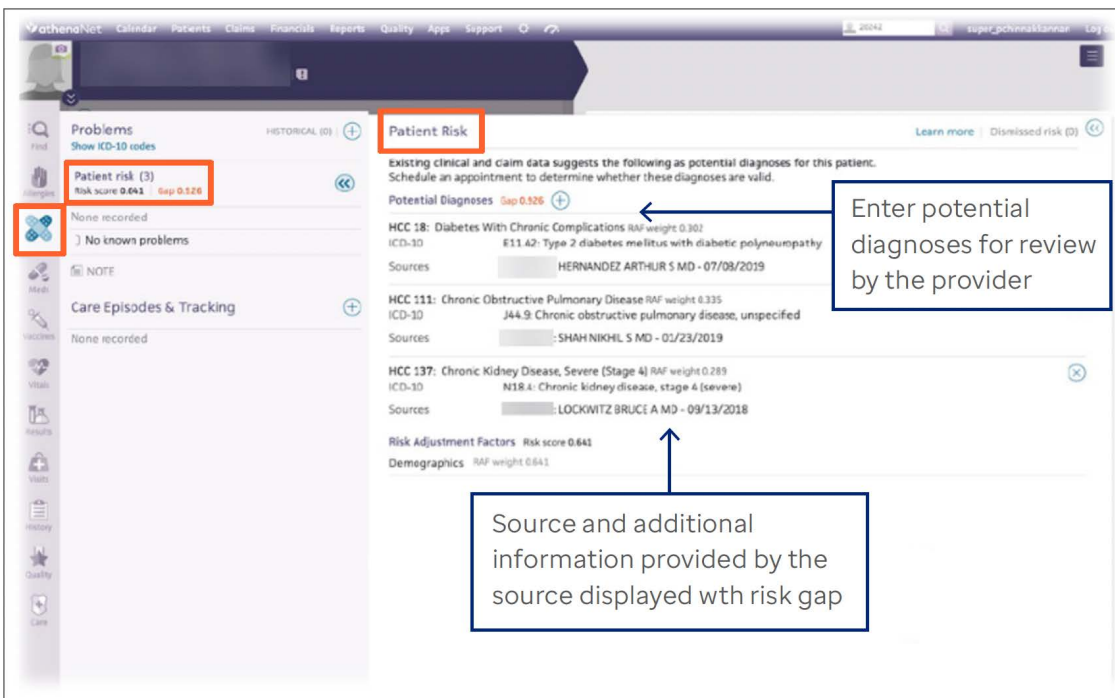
athenaNet Calendar Patients Claims Financials Reports Quality Apps Support

20242 super_pchinnakkannan Log

Find

Allergies

Meds

Vaccines

Vitals

Results

Visits

History

Quality

Care

Problems HISTORICAL (0)

Show ICD-10 codes

Patient risk (3)
Risk score 0.641 | Gap 0.326

None recorded

No known problems

NOTE

Care Episodes & Tracking

None recorded

Patient Risk

Learn more | Dismissed risk (0)

Existing clinical and claim data suggests the following as potential diagnoses for this patient. Schedule an appointment to determine whether these diagnoses are valid.

Potential Diagnoses Gap 0.326

HCC 18: Diabetes With Chronic Complications RAF weight 0.302
ICD-10 E11.42: Type 2 diabetes mellitus with diabetic polyneuropathy
Sources HERNANDEZ ARTHUR S MD - 07/08/2019

HCC 111: Chronic Obstructive Pulmonary Disease RAF weight 0.335
ICD-10 J44.9: Chronic obstructive pulmonary disease, unspecifed
Sources : SHAH NIKHIL S MD - 01/23/2019

HCC 137: Chronic Kidney Dsease, Severe (Stage 4) RAF weight 0.289
ICD-10 N18.4: Chronic kidney disease, stage 4 (severe)
Sources : LOCKWITZ BRUCE A MD - 09/13/2018

Risk Adjustment Factors Risk score 0.641

Demographics RAF weight 0.641

Enter potential diagnoses for review by the provider

Source and additional information provided by the source displayed wth risk gap